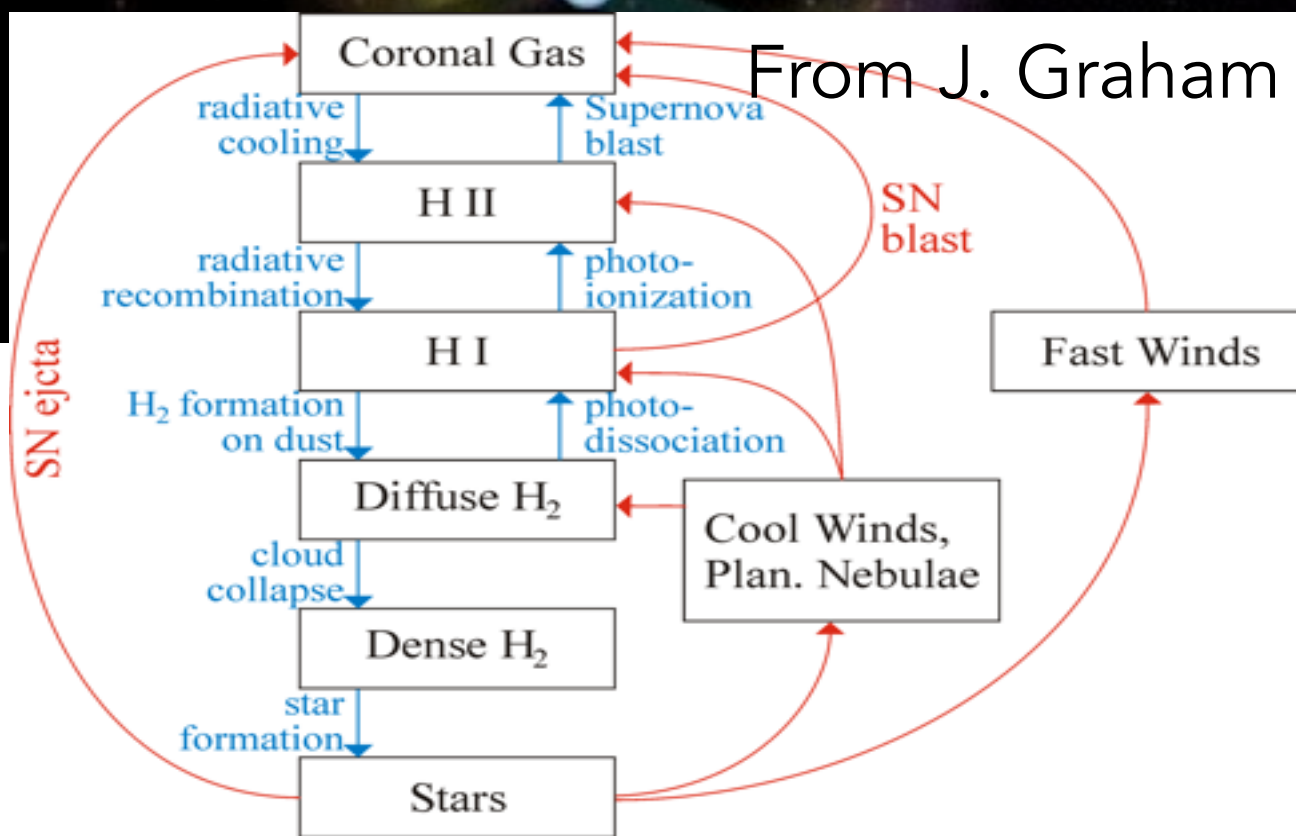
From J. Graham

Coronal Gas

radiative cooling

Supernova blast

H II

SN blast

radiative recombination

photo-ionization

H I

Fast Winds

SN ejcta

$H_2$ formation on dust

photo-dissociation

Diffuse $H_2$

Cool Winds, Plan. Nebulae

cloud collapse

Dense $H_2$

star formation

Stars